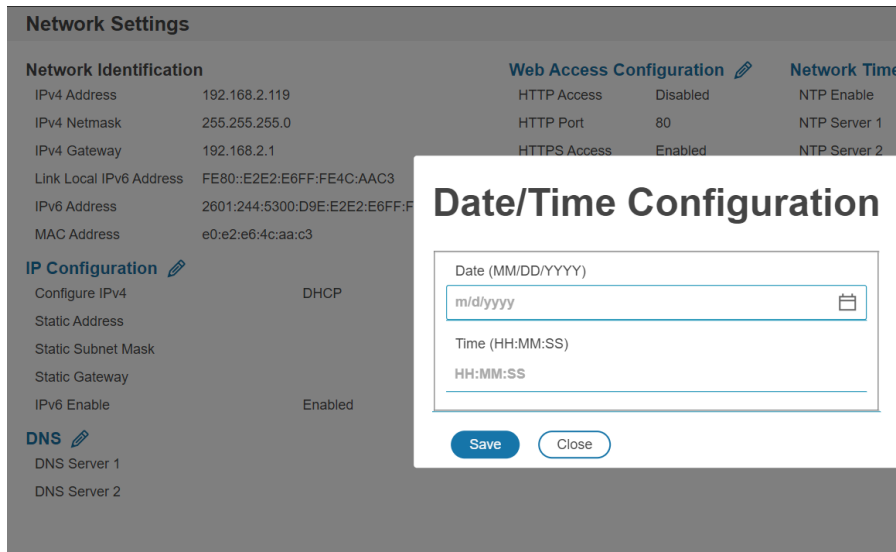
Network Settings

Network Identification

| | |
|---|---|
| IPv4 Address | 192.168.2.119 |
| IPv4 Netmask | 255.255.255.0 |
| IPv4 Gateway | 192.168.2.1 |
| Link Local IPv6 Address | FE80::E2E2:E6FF:FE4C:AAC3 |
| IPv6 Address | 2601:244:5300:D9E:E2E2:E6FF:F |
| MAC Address | e0:e2:e6:4c:aa:c3 |

IP Configuration

| | |
|---|---|
| Configure IPv4 | DHCP |
| Static Address | |
| Static Subnet Mask | |
| Static Gateway | |
| IPv6 Enable | Enabled |

DNS

DNS Server 1

DNS Server 2

Web Access Configuration

| | |
|---|---|
| HTTP Access | Disabled |
| HTTP Port | 80 |
| HTTPS Access | Enabled |

Network Time

NTP Enable

NTP Server 1

NTP Server 2

Date/Time Configuration

Date (MM/DD/YYYY)

m/d/yyyy

Time (HH:MM:SS)

HH:MM:SS

Save Close